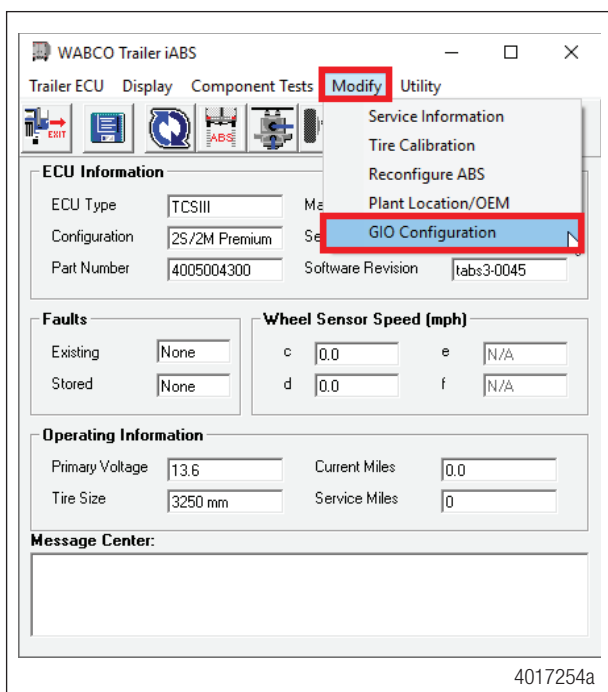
WABCO Trailer iABS

Trailer ECU Display Component Tests Modify Utility

EXIT ABS

Service Information
Tire Calibration
Reconfigure ABS
Plant Location/OEM
GIO Configuration

ECU Information

ECU Type TCSIII
Configuration 2S/2M Premium
Part Number 4005004300
Ma
Se
Software Revision tabs3-0045

Faults
Existing None
Stored None

Wheel Sensor Speed (mph)
c 0.0
d 0.0
e N/A
f N/A

Operating Information
Primary Voltage 13.6
Tire Size 3250 mm
Current Miles 0.0
Service Miles 0

Message Center:

4017254a